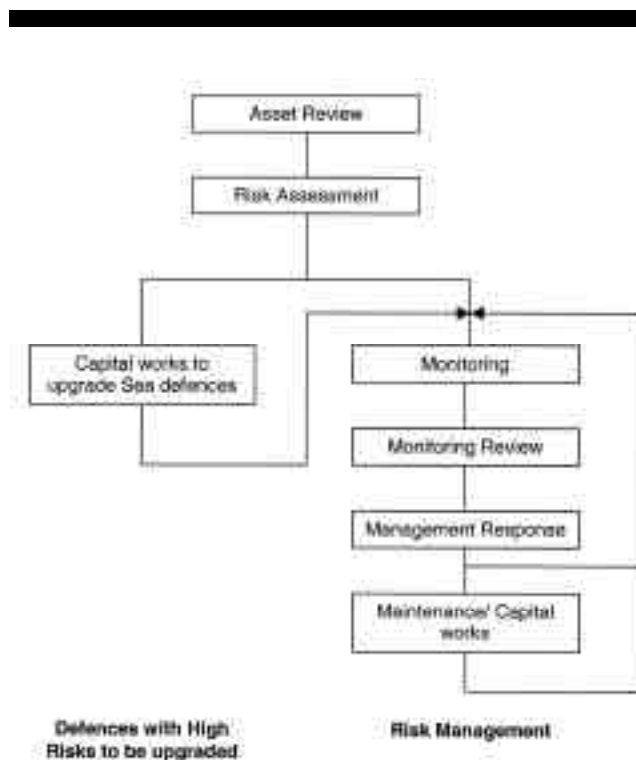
Asset Review

Risk Assessment

Capital works to upgrade Sea defences

Monitoring

Monitoring Review

Management Response

Maintenance/ Capital works

Defences with High Risks to be upgraded

Risk Management